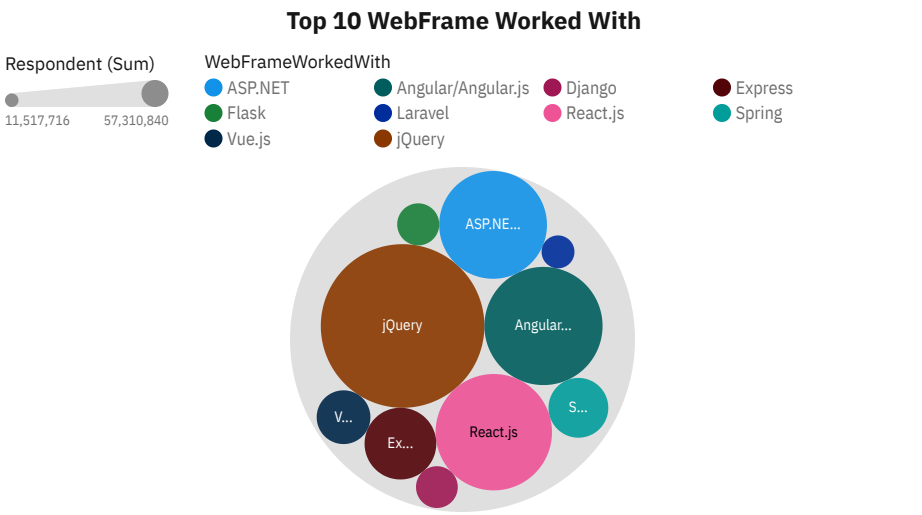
Top 10 WebFrame Worked With

Respondent (Sum)
11,517,716
57,310,840

WebFrameWorkedWith
ASP.NET
Angular/Angular.js
Django
Express
Flask
Laravel
React.js
Spring
Vue.js
jQuery

ASP.NE...
jQuery
Angular...
V...
S...
Ex...
React.js